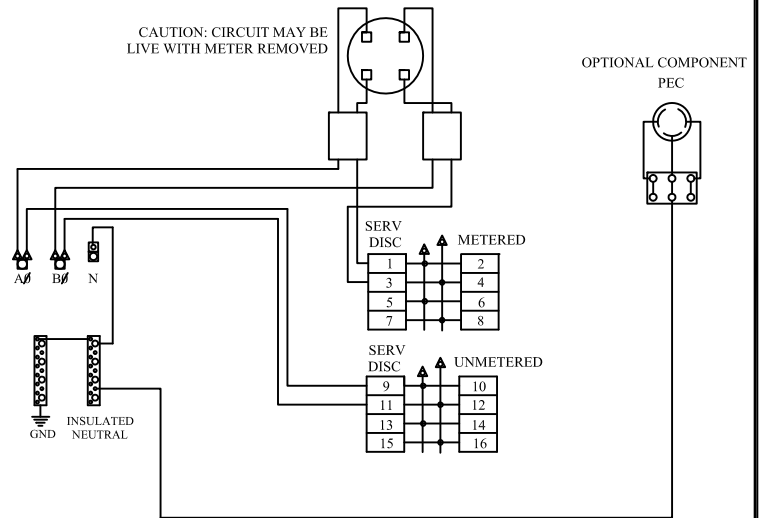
CAUTION: CIRCUIT MAY BE LIVE WITH METER REMOVED

OPTIONAL COMPONENT
PEC

AØ
BØ
N

SERV
DISC
METERED

| 1 | 2 |
|---|---|
| 3 | 4 |
| 5 | 6 |
| 7 | 8 |

SERV
DISC
UNMETERED

| 9 | 10 |
|---|---|
| 11 | 12 |
| 13 | 14 |
| 15 | 16 |

GND
INSULATED
NEUTRAL